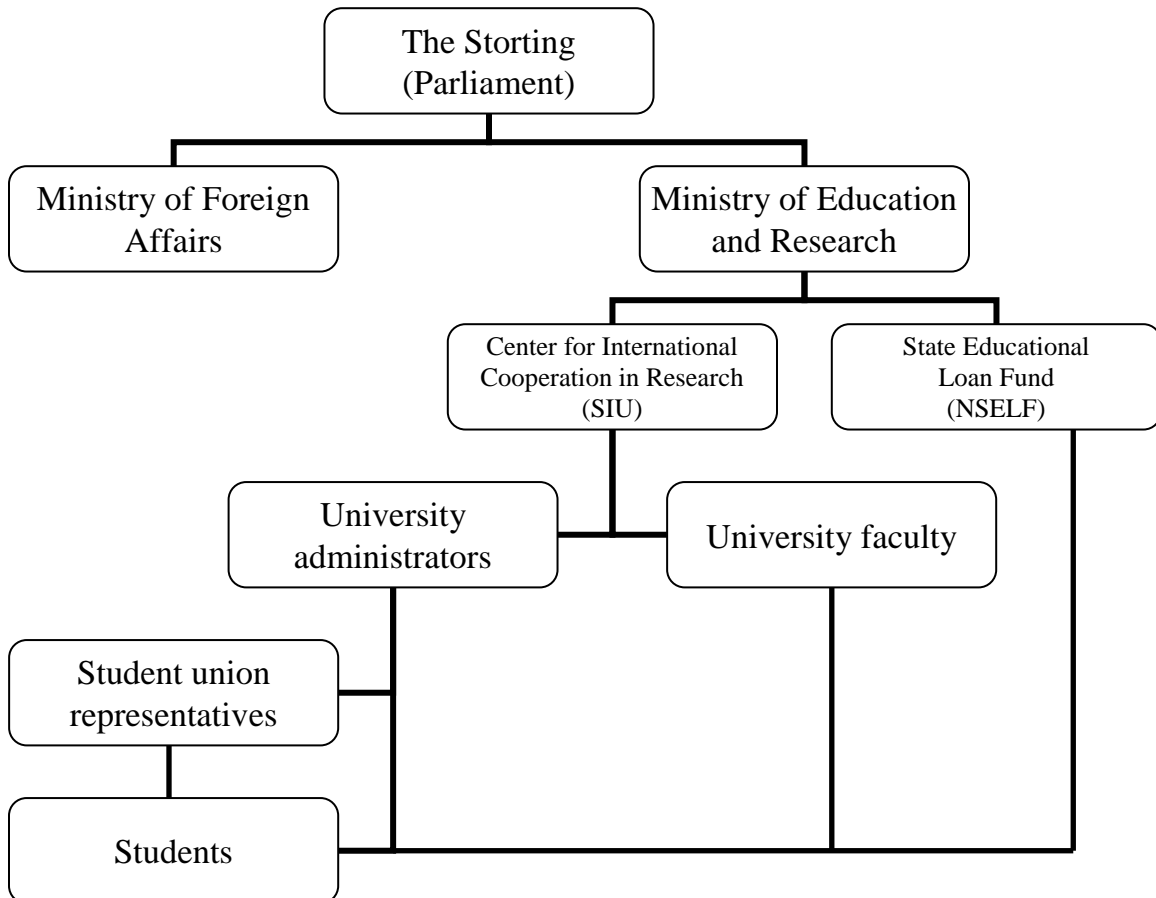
The Storting
(Parliament)

Ministry of Foreign Affairs

Ministry of Education and Research

Center for International Cooperation in Research (SIU)

State Educational Loan Fund (NSELF)

University administrators

University faculty

Student union representatives

Students